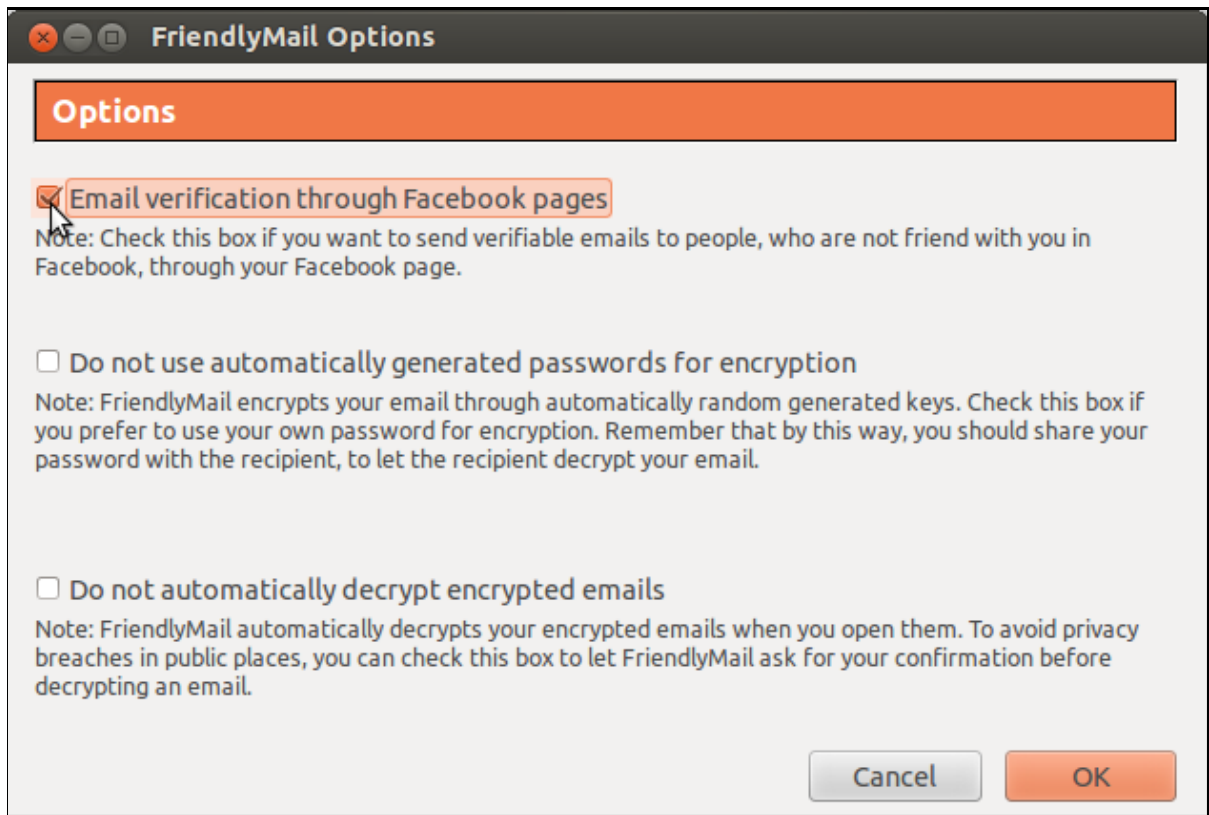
FriendlyMail Options

Options

Email verification through Facebook pages

Note: Check this box if you want to send verifiable emails to people, who are not friend with you in Facebook, through your Facebook page.

Do not use automatically generated passwords for encryption

Note: FriendlyMail encrypts your email through automatically random generated keys. Check this box if you prefer to use your own password for encryption. Remember that by this way, you should share your password with the recipient, to let the recipient decrypt your email.

Do not automatically decrypt encrypted emails

Note: FriendlyMail automatically decrypts your encrypted emails when you open them. To avoid privacy breaches in public places, you can check this box to let FriendlyMail ask for your confirmation before decrypting an email.

Cancel

OK